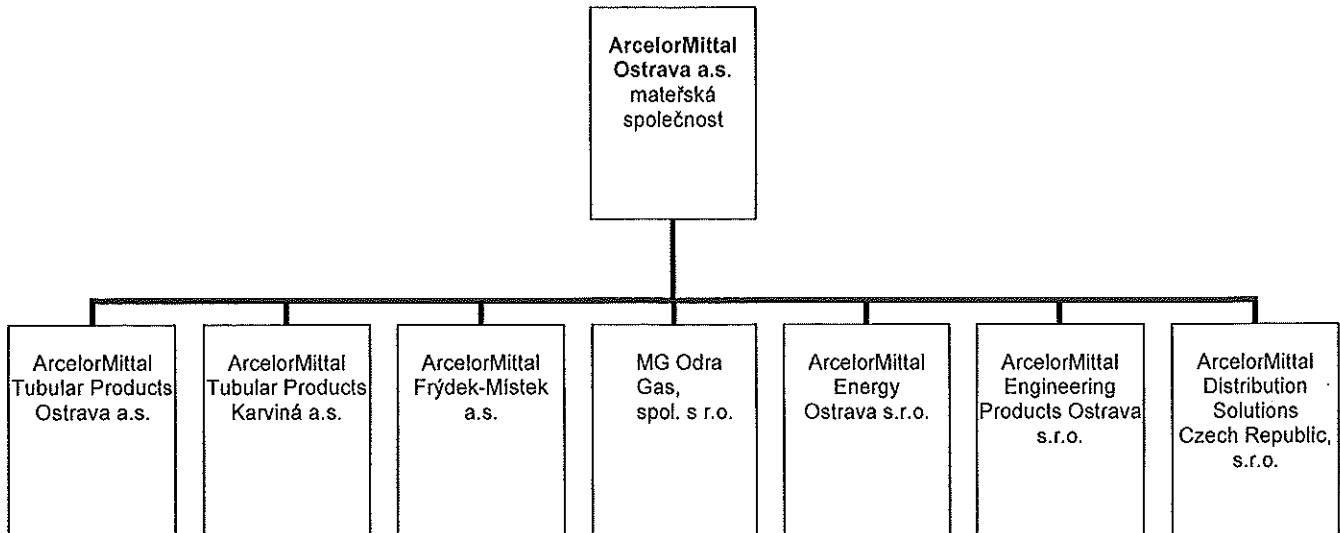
ArcelorMittal Ostrava a.s. mateřská společnost

ArcelorMittal Tubular Products Ostrava a.s.

ArcelorMittal Tubular Products Karviná a.s.

ArcelorMittal Frýdek-Místek a.s.

MG Odra Gas, spol. s r.o.

ArcelorMittal Energy Ostrava s.r.o.

ArcelorMittal Engineering Products Ostrava s.r.o.

ArcelorMittal Distribution Solutions Czech Republic, s.r.o.